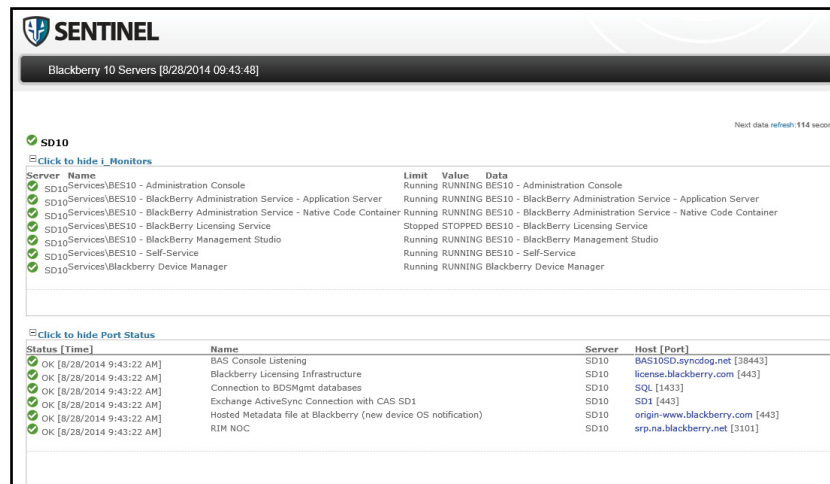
SENTINEL

Blackberry 10 Servers [8/28/2014 09:43:48]

Next data refresh:114 secor

SD10

Click to hide i_Monitors

| Server | Name | Limit | Value | Data |
|---|---|---|---|---|
| SD10 | Services\BES10 - Administration Console | Running | RUNNING | BES10 - Administration Console |
| SD10 | Services\BES10 - BlackBerry Administration Service - Application Server | Running | RUNNING | BES10 - BlackBerry Administration Service - Application Server |
| SD10 | Services\BES10 - BlackBerry Administration Service - Native Code Container | Running | RUNNING | BES10 - BlackBerry Administration Service - Native Code Container |
| SD10 | Services\BES10 - BlackBerry Licensing Service | Stopped | STOPPED | BES10 - BlackBerry Licensing Service |
| SD10 | Services\BES10 - BlackBerry Management Studio | Running | RUNNING | BES10 - BlackBerry Management Studio |
| SD10 | Services\BES10 - Self-Service | Running | RUNNING | BES10 - Self-Service |
| SD10 | Services\Blackberry Device Manager | Running | RUNNING | Blackberry Device Manager |

Click to hide Port Status

| Status [Time] | Name | Server | Host [Port] |
|---|---|---|---|
| OK [8/28/2014 9:43:22 AM] | BAS Console Listening | SD10 | BAS10SD.syncdog.net [38443] |
| OK [8/28/2014 9:43:22 AM] | Blackberry Licensing Infrastructure | SD10 | license.blackberry.com [443] |
| OK [8/28/2014 9:43:22 AM] | Connection to BDSMgmt databases | SD10 | SQL [1433] |
| OK [8/28/2014 9:43:22 AM] | Exchange ActiveSync Connection with CAS SD1 | SD10 | SD1 [443] |
| OK [8/28/2014 9:43:22 AM] | Hosted Metadata file at Blackberry (new device OS notification) | SD10 | origin-www.blackberry.com [443] |
| OK [8/28/2014 9:43:22 AM] | RIM NOC | SD10 | srp.na.blackberry.net [3101] |